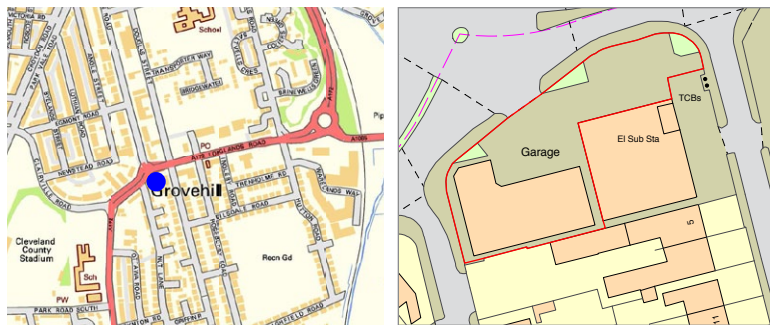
School
Grovehill
Cleveland County Stadium
Sch
PW
PARK ROAD SOUTH
Recn Gd
PO
Pip
A1085
AYRESOME GREEN
NEWSTEAD ROAD
CRAIGWEIL ROAD
BRIDGEWATER
LINTHORPE
ACKLAM ROAD
PARK LANE
Garage
El Sub Sta
TCBs
5
11